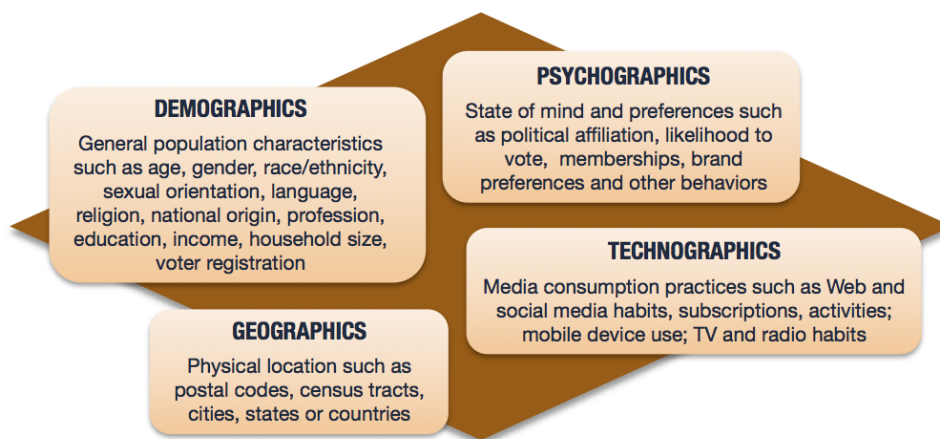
PSYCHOGRAPHICS

State of mind and preferences such as political affiliation, likelihood to vote,  memberships, brand preferences and other behaviors

DEMOGRAPHICS

General population characteristics such as age, gender, race/ethnicity, sexual orientation, language, religion, national origin, profession, education, income, household size, voter registration

TECHNOGRAPHICS

Media consumption practices such as Web and social media habits, subscriptions, activities; mobile device use; TV and radio habits

GEOGRAPHICS

Physical location such as postal codes, census tracts, cities, states or countries